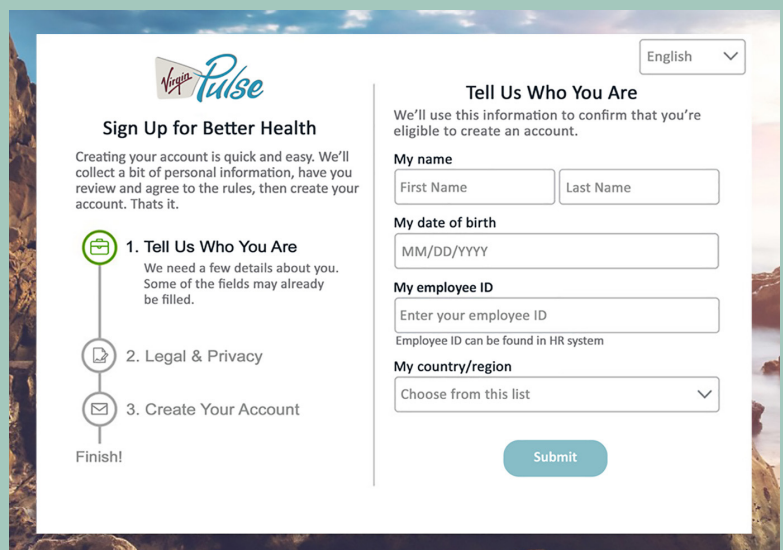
Virgin Pulse

Sign Up for Better Health

Creating your account is quick and easy. We'll collect a bit of personal information, have you review and agree to the rules, then create your account. Thats it.

1. Tell Us Who You Are

We need a few details about you. Some of the fields may already be filled.

2. Legal & Privacy

3. Create Your Account

Finish!

English

Tell Us Who You Are

We'll use this information to confirm that you're eligible to create an account.

My name

First Name

Last Name

My date of birth

MM/DD/YYYY

My employee ID

Enter your employee ID

Employee ID can be found in HR system

My country/region

Choose from this list

Submit